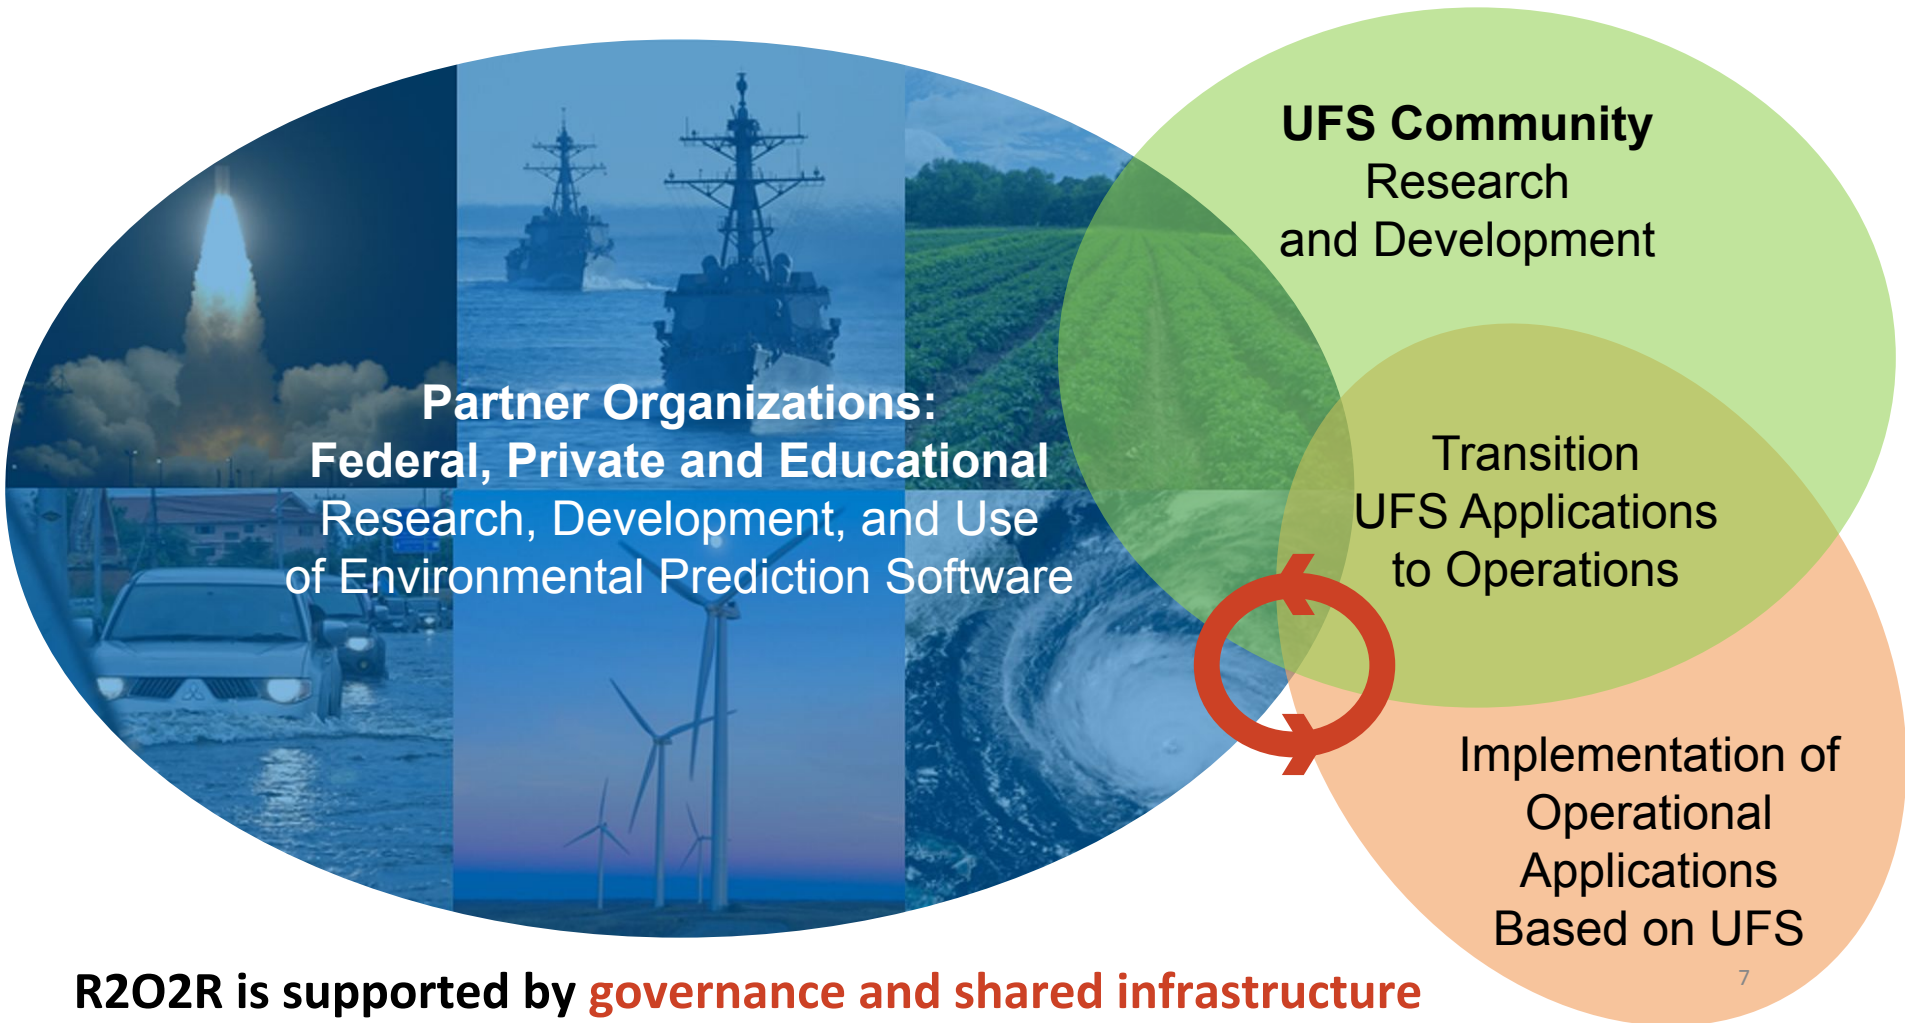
Partner Organizations:
Federal, Private and Educational
Research, Development, and Use of Environmental Prediction Software

UFS Community
Research and Development

Transition
UFS Applications to Operations

Implementation of Operational Applications Based on UFS

7

R2O2R is supported by governance and shared infrastructure